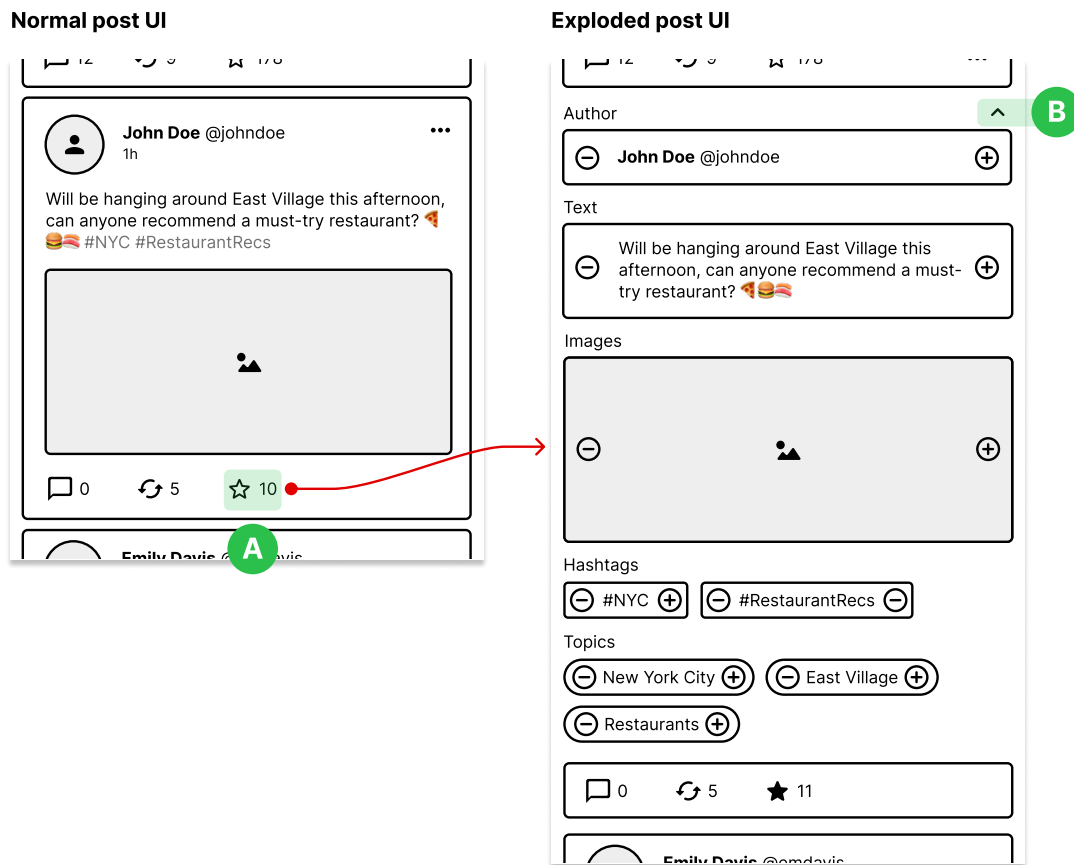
Normal post UI

12 9 178

John Doe @johndoe
1h

Will be hanging around East Village this afternoon, can anyone recommend a must-try restaurant? 🍕🍔🍣 #NYC #RestaurantRecs

0 5 10

A

Emily Davis @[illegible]

Exploded post UI

12 9 178

B

Author

John Doe @johndoe

Text

Will be hanging around East Village this afternoon, can anyone recommend a must-try restaurant? 🍕🍔🍣

Images

Hashtags

#NYC #RestaurantRecs

Topics

New York City East Village

Restaurants

0 5 11

Emily Davis @emdavis